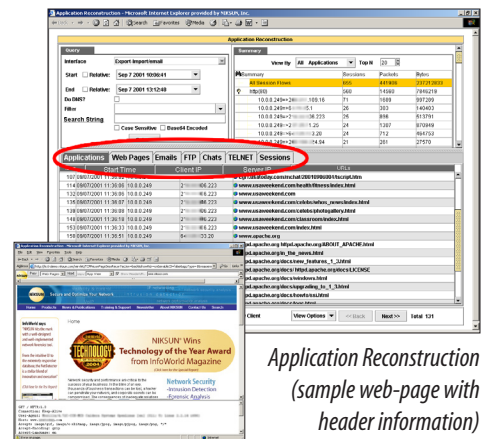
Application Reconstruction - Microsoft Internet Explorer provided by NIKSUN, Inc.

File Edit View Favorites Tools Help

Back Search Favorites Media

Application Reconstruction

Query

Interface Export import/email

Start Relative: Sep 7 2001 10:08:41

End Relative: Sep 7 2001 13:12:48

Do DNS?

Filter

Search String

Case Sensitive Base64 Encoded

Summary

View By All Applications Top N 20

| Summary | Sessions | Packets | Bytes |
|---|---|---|---|
| All Session Flows | 655 | 441608 | 23721022 |
| http(80) | 560 | 14560 | 7846219 |
| 10.0.8.249<>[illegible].109.16 | 71 | 1689 | 897289 |
| 10.0.8.249<>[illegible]5.1 | 26 | 303 | 140403 |
| 10.0.8.249<>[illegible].36.223 | 25 | 898 | 513791 |
| 10.0.8.249<>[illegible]88.131 | 24 | 1307 | 870849 |
| 10.0.8.249<>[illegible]1.25 | 24 | 1397 | 870849 |
| 10.0.8.249<>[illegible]3.20 | 24 | 712 | 494753 |
| 10.0.8.249<>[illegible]4.94 | 21 | 201 | 27570 |

Applications Web Pages Emails FTP Chats TELNET Sessions

| Start Time | Client IP | Server IP | URLs |
|---|---|---|---|
| 107 09/07/2001 11:36:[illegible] | | | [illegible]g.com/cnet/200109080/5/script.htm |
| 114 09/07/2001 11:36:00 | 10.0.8.249 | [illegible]86.223 | www.usaweekend.com/health/fitness/index.html |
| 115 09/07/2001 11:36:00 | 10.0.8.249 | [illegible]86.223 | www.usaweekend.com/index.html |
| 136 09/07/2001 11:36:07 | 10.0.8.249 | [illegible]86.223 | www.usaweekend.com/celebs/whos_news/index.html |
| 138 09/07/2001 11:36:08 | 10.0.8.249 | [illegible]86.223 | www.usaweekend.com/celebs/photogallery.html |
| 140 09/07/2001 11:36:15 | 10.0.8.249 | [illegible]86.223 | www.usaweekend.com/classroom/index.html |
| 153 09/07/2001 11:36:33 | 10.0.8.249 | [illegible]86.223 | www.usaweekend.com/index.html |
| 178 09/07/2001 11:36:51 | 10.0.8.249 | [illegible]23.20 | www.apache.org |
| | | | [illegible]pd.apache.org/httpd.apache.org/ABOUT_APACHE.html |
| | | | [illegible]pd.apache.org/in_the_news.html |
| | | | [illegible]pd.apache.org/docs/new_features_1_3.html |
| | | | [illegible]pd.apache.org/docs/httpd.apache.org/docs/LICENSE |
| | | | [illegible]pd.apache.org/docs/misc/index.html |
| | | | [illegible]pd.apache.org/docs/upgrading_to_1_3.html |
| | | | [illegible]pd.apache.org/docs/howto/ssi.html |

Client View Options << Back Next >> Total 131

Application Reconstruction - Microsoft Internet Explorer provided by NIKSUN, Inc.

NIKSUN Secure and Optimize Your Network

Home

NIKSUN Wins Technology of the Year Award from InfoWorld Magazine

TECHNOLOGY 2004

Network Security
Forensic Analysis

Application Reconstruction (sample web-page with header information)